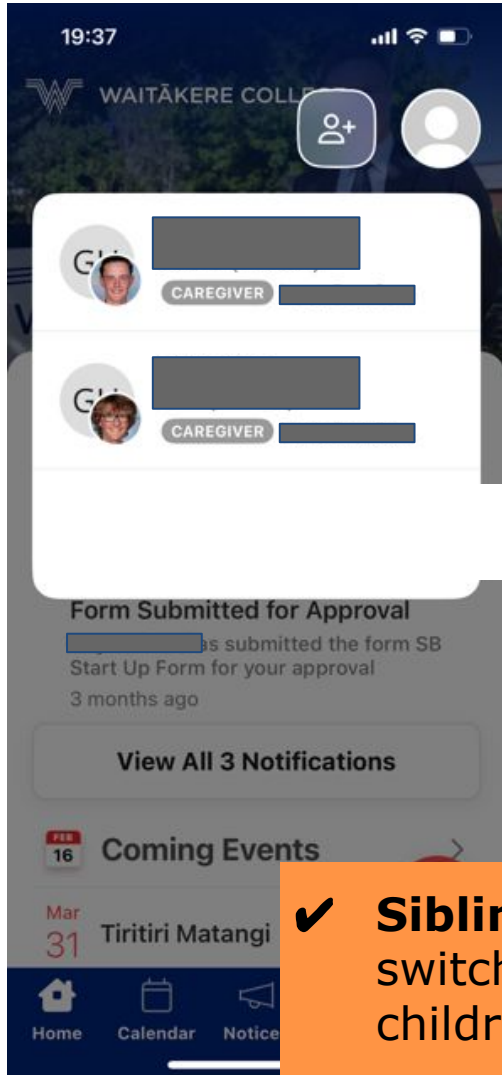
19:37

WAITĀKERE COLL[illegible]

G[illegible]
CAREGIVER

G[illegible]
CAREGIVER

Form Submitted for Approval
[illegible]s submitted the form SB Start Up Form for your approval
3 months ago

View All 3 Notifications

FEB
16
Coming Events

Mar
31
Tiritiri Matangi

✔ Siblin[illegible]
switch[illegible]
childr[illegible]

Home Calendar Notice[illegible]